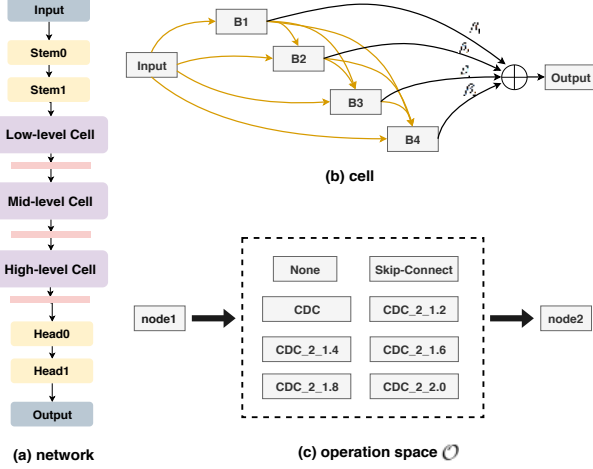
Input

Stem0

Stem1

Low-level Cell

Mid-level Cell

High-level Cell

Head0

Head1

Output

(a) network

B1

B2

Input

B3

B4

$\beta_1$

$\beta_2$

$\beta_3$

$\beta_4$

Output

(b) cell

node1

None

Skip-Connect

CDC

CDC_2_1.2

CDC_2_1.4

CDC_2_1.6

CDC_2_1.8

CDC_2_2.0

node2

(c) operation space $\mathcal{O}$